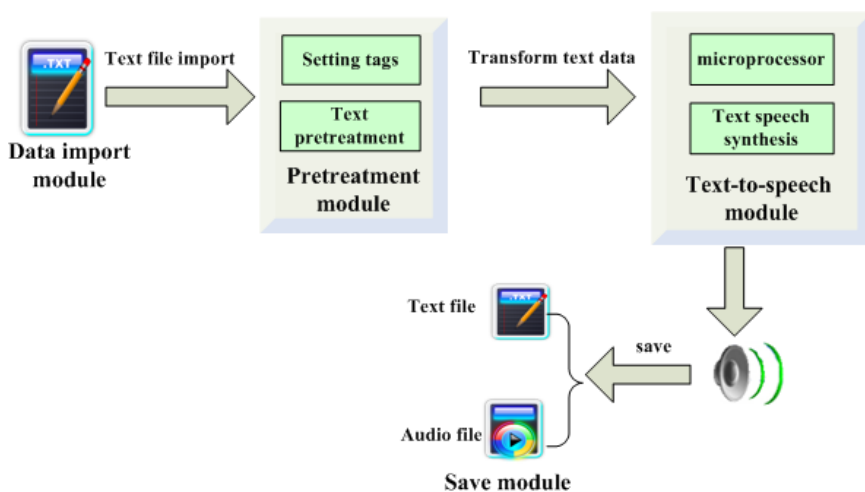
.TXT

Data import module

Text file import

Setting tags

Text pretreatment

Pretreatment module

Transform text data

microprocessor

Text speech synthesis

Text-to-speech module

Text file

.TXT

save

Audio file

Save module